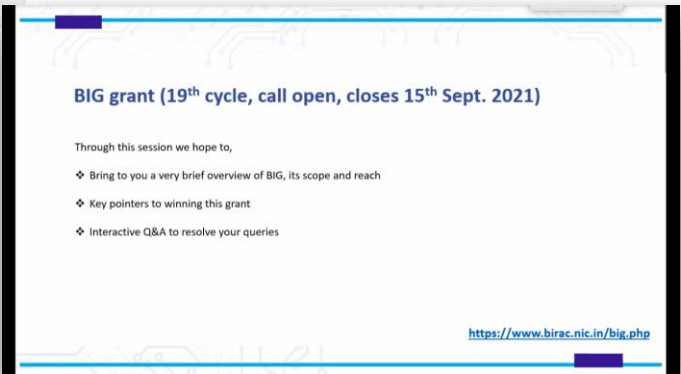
BIG grant (19$^{th}$ cycle, call open, closes 15$^{th}$ Sept. 2021)

Through this session we hope to,

❖ Bring to you a very brief overview of BIG, its scope and reach

❖ Key pointers to winning this grant

❖ Interactive Q&A to resolve your queries

https://www.birac.nic.in/big.php